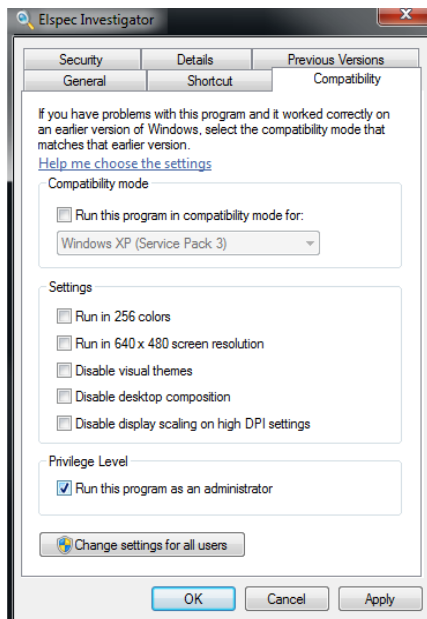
Elspec Investigator

Security | Details | Previous Versions
General | Shortcut | Compatibility

If you have problems with this program and it worked correctly on an earlier version of Windows, select the compatibility mode that matches that earlier version.

Help me choose the settings

Compatibility mode

Run this program in compatibility mode for:

Windows XP (Service Pack 3)

Settings

Run in 256 colors

Run in 640 x 480 screen resolution

Disable visual themes

Disable desktop composition

Disable display scaling on high DPI settings

Privilege Level

Run this program as an administrator

Change settings for all users

OK Cancel Apply